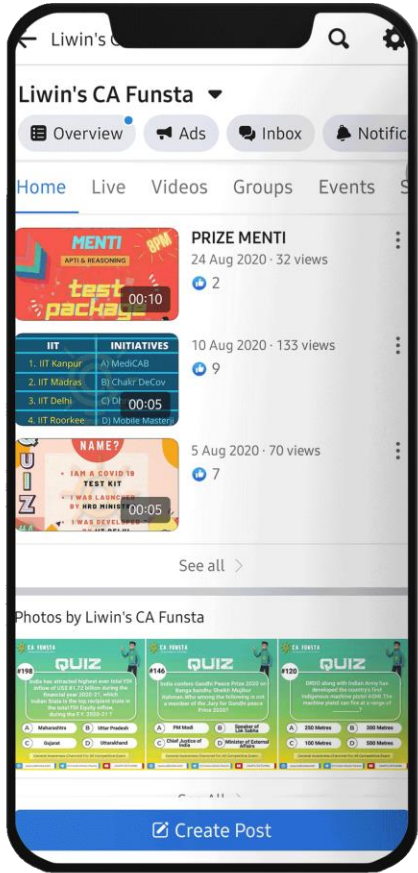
Liwin's C

Liwin's CA Funsta

Overview
Ads
Inbox
Notific

Home
Live
Videos
Groups
Events

MENTI
8PM
APTI & REASONING
test package
00:10

PRIZE MENTI
24 Aug 2020 · 32 views
2

| IIT | INITIATIVES |
|---|---|
| 1. IIT Kanpur | A) MediCAB |
| 2. IIT Madras | B) Chakr DeCov |
| 3. IIT Delhi | C) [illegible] |
| 4. IIT Roorkee | D) Mobile Master |

00:05

10 Aug 2020 · 133 views
9

NAME?
I AM A COVID 19 TEST KIT
I WAS LAUNCHED BY HRD MINIST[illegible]
I WAS DEVELOPED BY IIT DELHI
QUIZ
00:05

5 Aug 2020 · 70 views
7

See all

Photos by Liwin's CA Funsta

CA FUNSTA
QUIZ
#198
India has attracted highest ever total FDI inflow of US$ 81.72 billion during the financial year 2020-21, which Indian State is the top recipient state in the total FDI Equity inflow during the F.Y. 2020-21 ?
A Maharashtra
B Uttar Pradesh
C Gujarat
D Uttarakhand

CA FUNSTA
QUIZ
#146
India confers Gandhi Peace Prize 2020 on Banga bandhu Sheikh Mujibur Rahman. Who among the following is not a member of the Jury for Gandhi peace Prize 2020?
A PM Modi
B Speaker of Lok Sabha
C Chief Justice of India
D Minister of External Affairs

CA FUNSTA
QUIZ
#120
DRDO along with Indian Army has developed the country's first indigenous machine pistol ASMI. The machine pistol can fire at a range of ..........?
A 250 Metres
B 300 Metres
C 100 Metres
D 500 Metres

See All

Create Post